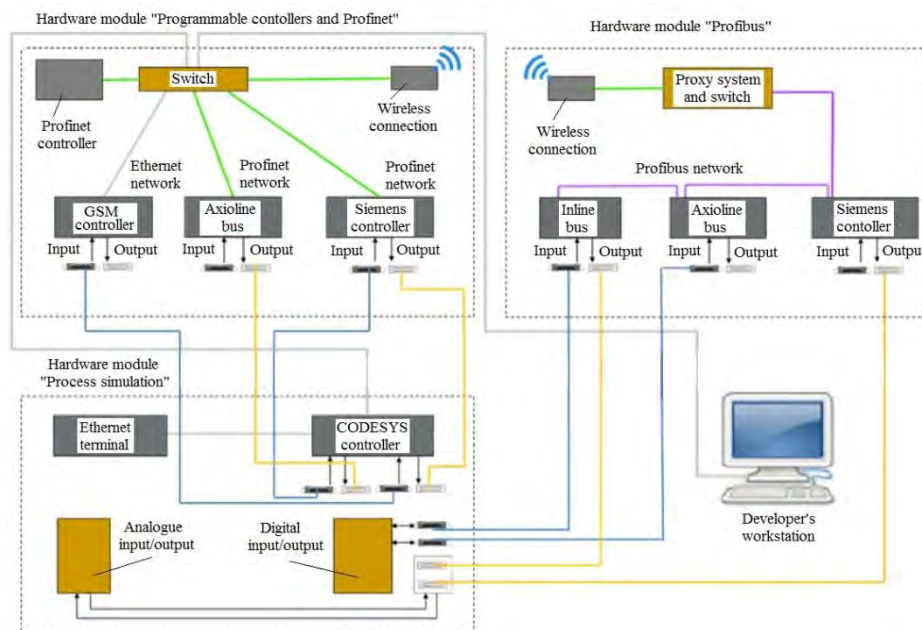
Hardware module "Programmable contollers and Profinet"

Hardware module "Profibus"

Switch

Profinet controller

Wireless connection

Ethernet network

Profinet network

Profinet network

GSM controller

Axioline bus

Siemens controller

Input

Output

Input

Output

Input

Output

Wireless connection

Proxy system and switch

Profibus network

Inline bus

Axioline bus

Siemens controller

Input

Output

Input

Output

Input

Outpu

Hardware module "Process simulation"

Ethernet terminal

CODESYS controller

Analogue input/output

Digital input/output

Developer's workstation